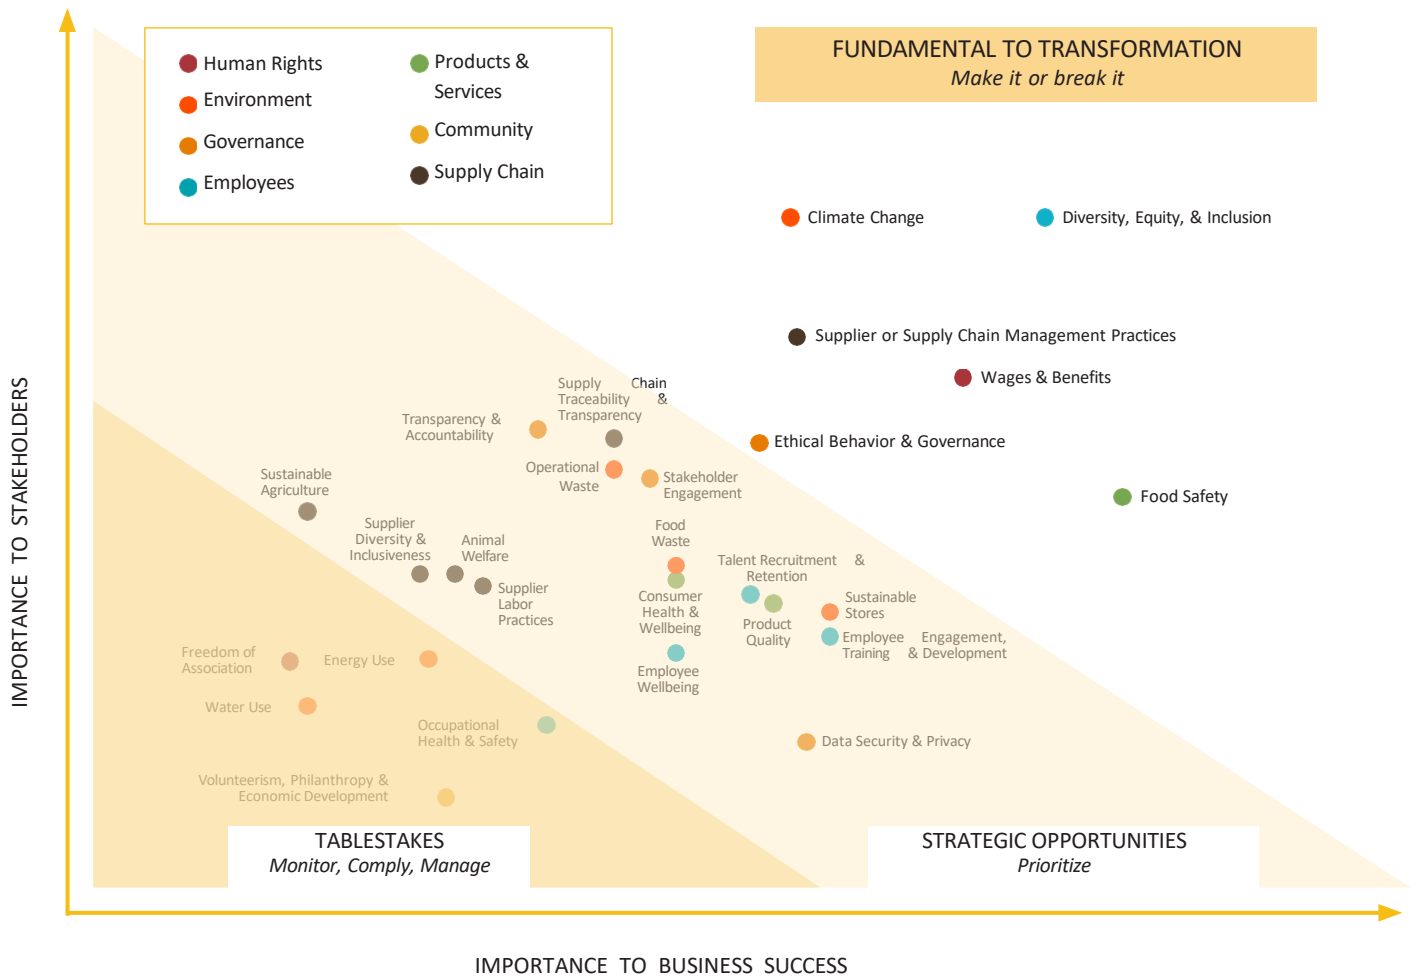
Human Rights
Environment
Governance
Employees
Products & Services
Community
Supply Chain

FUNDAMENTAL TO TRANSFORMATION
Make it or break it

Climate Change
Diversity, Equity, & Inclusion
Supplier or Supply Chain Management Practices
Wages & Benefits
Ethical Behavior & Governance
Food Safety

Supply Chain Traceability & Transparency
Transparency & Accountability
Operational Waste
Stakeholder Engagement
Sustainable Agriculture
Supplier Diversity & Inclusiveness
Animal Welfare
Supplier Labor Practices
Food Waste
Talent Recruitment & Retention
Consumer Health & Wellbeing
Product Quality
Sustainable Stores
Employee Training
Engagement, & Development
Employee Wellbeing
Freedom of Association
Energy Use
Water Use
Occupational Health & Safety
Data Security & Privacy
Volunteerism, Philanthropy & Economic Development

TABLESTAKES
Monitor, Comply, Manage

STRATEGIC OPPORTUNITIES
Prioritize

IMPORTANCE TO STAKEHOLDERS
IMPORTANCE TO BUSINESS SUCCESS